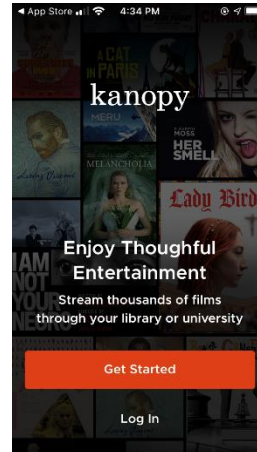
◀ App Store 4:34 PM

A CAT IN PARIS

MERU

kanopy

MELANCHOLIA

MOSS

HER SMELL

Loving Vincent

Lady Bird

I AM NOT YOUR NEGRO

Enjoy Thoughtful Entertainment

Stream thousands of films through your library or university

Get Started

Log In